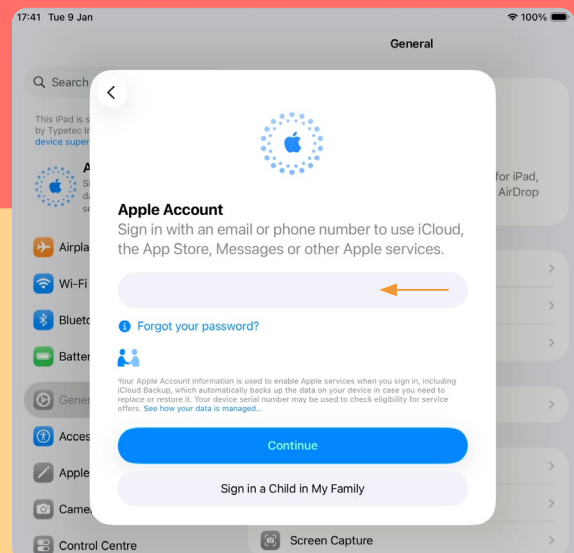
17:41 Tue 9 Jan

100%

General

Search

This iPad is s by Typetec I device super

A Si da se

for iPad, AirDrop

Airpla

Wi-Fi

Blueto

Batter

Gene

Acces

Apple

Came

Control Centre

Screen Capture

Apple Account

Sign in with an email or phone number to use iCloud, the App Store, Messages or other Apple services.

Forgot your password?

Your Apple Account information is used to enable Apple services when you sign in, including iCloud Backup, which automatically backs up the data on your device in case you need to replace or restore it. Your device serial number may be used to check eligibility for service offers. See how your data is managed...

Continue

Sign in a Child in My Family